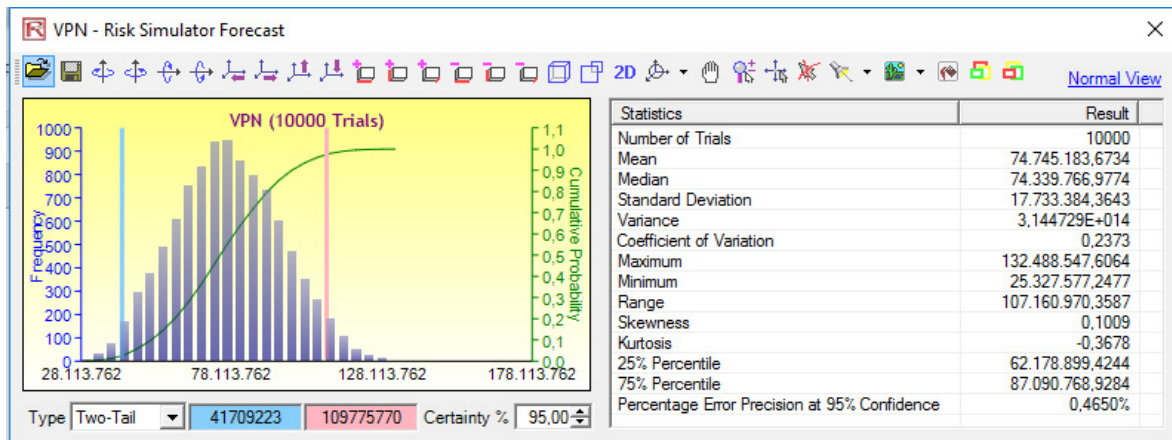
VPN - Risk Simulator Forecast

2D

Normal View

VPN (10000 Trials)

Frequency

1000
900
800
700
600
500
400
300
200
100
0

1,1
1,0
0,9
0,8
0,7
0,6
0,5
0,4
0,3
0,2
0,1
0,0

Cumulative Probability

28.113.762 78.113.762 128.113.762 178.113.762

Type Two-Tail 41709223 109775770 Certainty % 95,00

| Statistics | Result |
|---|---|
| Number of Trials | 10000 |
| Mean | 74.745.183,6734 |
| Median | 74.339.766,9774 |
| Standard Deviation | 17.733.384,3643 |
| Variance | 3,144729E+014 |
| Coefficient of Variation | 0,2373 |
| Maximum | 132.488.547,6064 |
| Minimum | 25.327.577,2477 |
| Range | 107.160.970,3587 |
| Skewness | 0,1009 |
| Kurtosis | -0,3678 |
| 25% Percentile | 62.178.899,4244 |
| 75% Percentile | 87.090.768,9284 |
| Percentage Error Precision at 95% Confidence | 0,4650% |